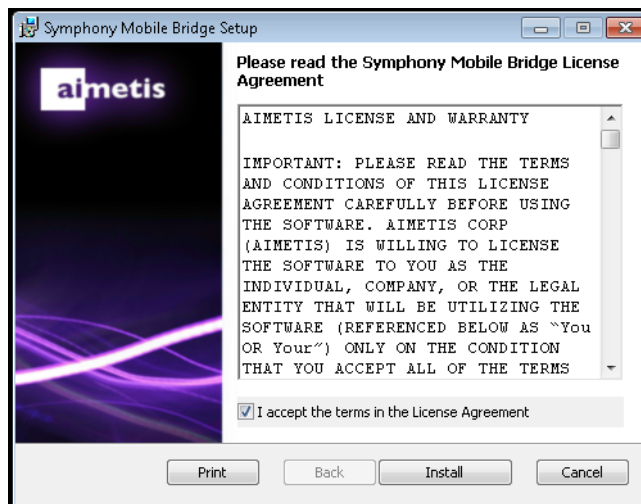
Symphony Mobile Bridge Setup

aimetis

Please read the Symphony Mobile Bridge License Agreement

AIMETIS LICENSE AND WARRANTY

IMPORTANT: PLEASE READ THE TERMS AND CONDITIONS OF THIS LICENSE AGREEMENT CAREFULLY BEFORE USING THE SOFTWARE. AIMETIS CORP (AIMETIS) IS WILLING TO LICENSE THE SOFTWARE TO YOU AS THE INDIVIDUAL, COMPANY, OR THE LEGAL ENTITY THAT WILL BE UTILIZING THE SOFTWARE (REFERENCED BELOW AS "You OR Your") ONLY ON THE CONDITION THAT YOU ACCEPT ALL OF THE TERMS

I accept the terms in the License Agreement

Print Back Install Cancel